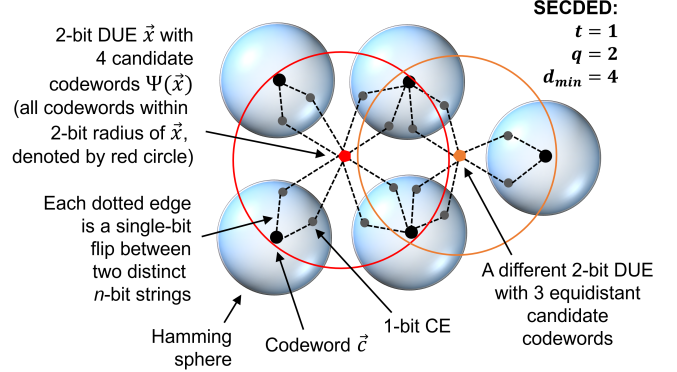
SECDED:
$t = 1$
$q = 2$
$d_{min} = 4$

2-bit DUE $\vec{x}$ with 4 candidate codewords $\Psi(\vec{x})$ (all codewords within 2-bit radius of $\vec{x}$, denoted by red circle)

Each dotted edge is a single-bit flip between two distinct $n$-bit strings

Hamming sphere

Codeword $\vec{c}$

1-bit CE

A different 2-bit DUE with 3 equidistant candidate codewords